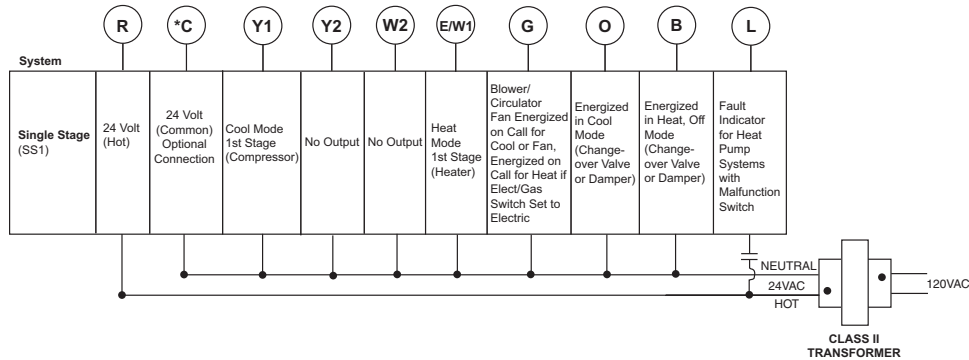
| System | R | *C | Y1 | Y2 | W2 | E/W1 | G | O | B | L |
|---|---|---|---|---|---|---|---|---|---|---|
| **Single Stage** (SS1) | 24 Volt (Hot) | 24 Volt (Common) Optional Connection | Cool Mode 1st Stage (Compressor) | No Output | No Output | Heat Mode 1st Stage (Heater) | Blower/ Circulator Fan Energized on Call for Cool or Fan, Energized on Call for Heat if Elect/Gas Switch Set to Electric | Energized in Cool Mode (Change-over Valve or Damper) | Energized in Heat, Off Mode (Change-over Valve or Damper) | Fault Indicator for Heat Pump Systems with Malfunction Switch |

NEUTRAL
24VAC
HOT
120VAC
CLASS II TRANSFORMER